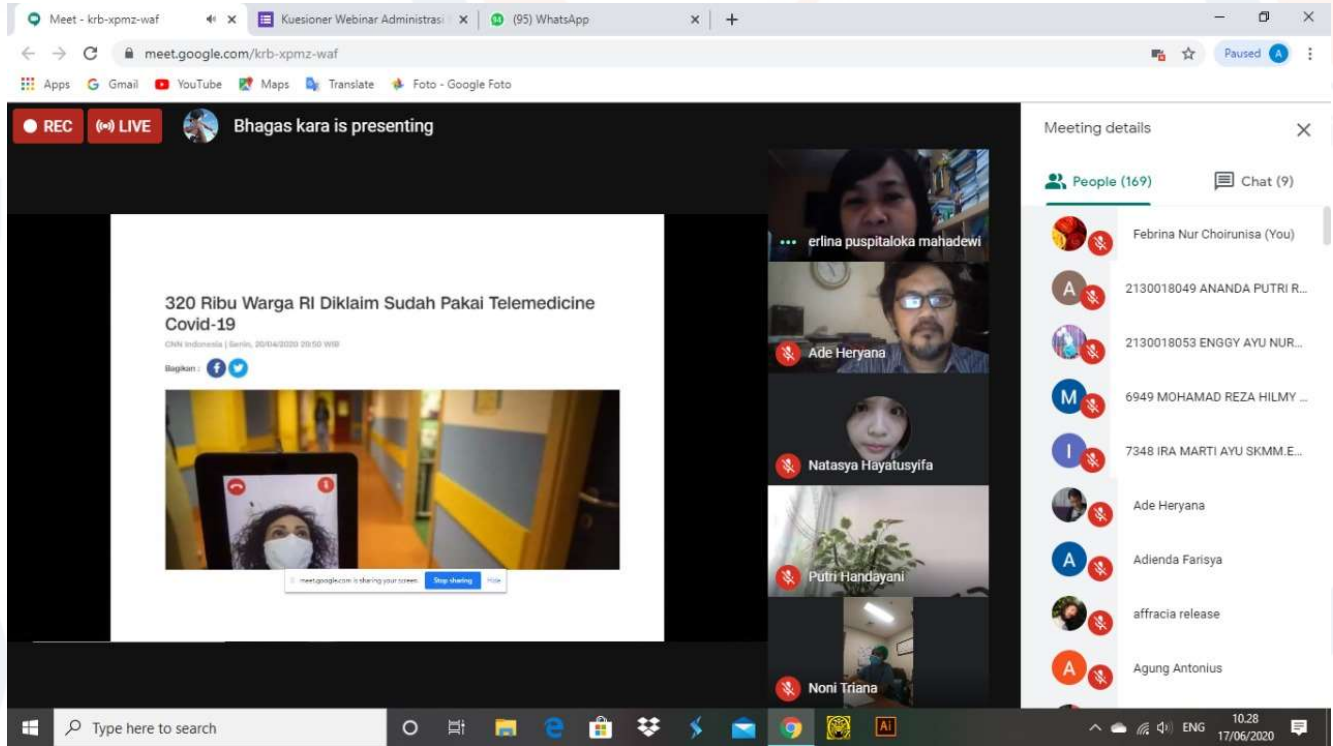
Meet - krb-xpmz-waf
Kuesioner Webinar Administrasi
(95) WhatsApp
meet.google.com/krb-xpmz-waf
Paused A
Apps Gmail YouTube Maps Translate Foto - Google Foto

REC
LIVE
Bhagas kara is presenting

320 Ribu Warga RI Diklaim Sudah Pakai Telemedicine Covid-19
CNN Indonesia | Senin, 20/04/2020 20:50 WIB
Bagikan :
meet.google.com is sharing your screen. Stop sharing Hide

erlina puspitaloka mahadewi
Ade Heryana
Natasya Hayatusyifa
Putri Handayani
Noni Triana

Meeting details
People (169)
Chat (9)
Febrina Nur Choirunisa (You)
2130018049 ANANDA PUTRI R...
2130018053 ENGGY AYU NUR...
6949 MOHAMAD REZA HILMY ...
7348 IRA MARTI AYU SKMM.E...
Ade Heryana
Adienda Farisya
affracia release
Agung Antonius

Type here to search
ENG
10.28
17/06/2020